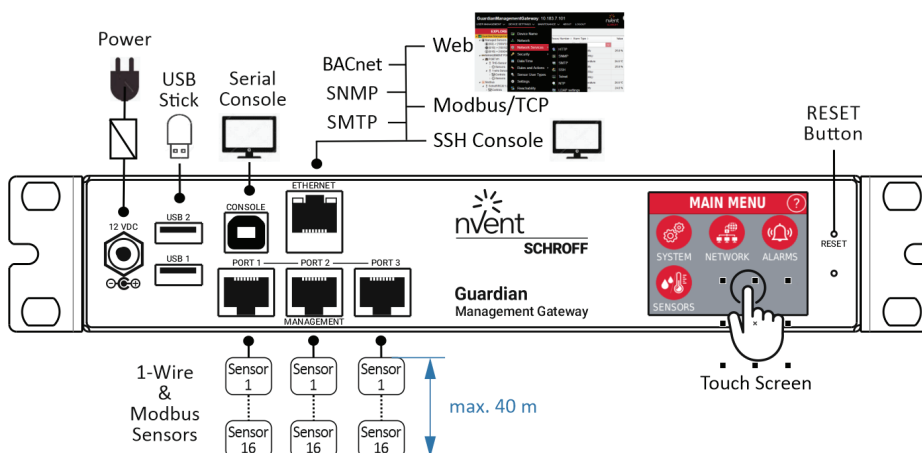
Power

USB Stick

Serial Console

BACnet

SNMP

SMTP

Web

Modbus/TCP

SSH Console

GuardianManagementGateway

RESET Button

12 VDC

USB 2

USB 1

CONSOLE

ETHERNET

PORT 1

PORT 2

PORT 3

MANAGEMENT

nVent SCHROFF

Guardian
Management Gateway

MAIN MENU

SYSTEM

NETWORK

ALARMS

SENSORS

RESET

1-Wire & Modbus Sensors

Sensor 1

Sensor 1

Sensor 1

Sensor 16

Sensor 16

Sensor 16

max. 40 m

Touch Screen